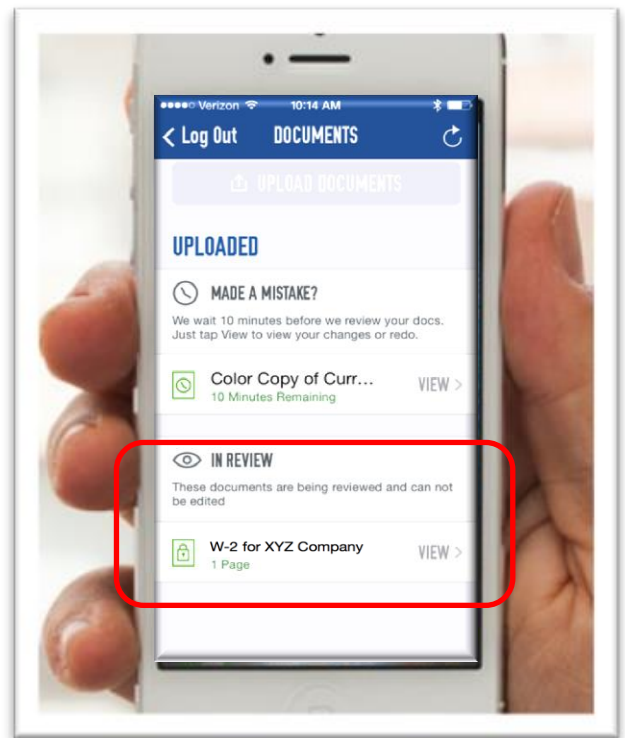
●●●●○ Verizon 10:14 AM

< Log Out DOCUMENTS

UPLOAD DOCUMENTS

UPLOADED

MADE A MISTAKE?

We wait 10 minutes before we review your docs. Just tap View to view your changes or redo.

Color Copy of Curr...
10 Minutes Remaining
VIEW >

IN REVIEW

These documents are being reviewed and can not be edited

W-2 for XYZ Company
1 Page
VIEW >